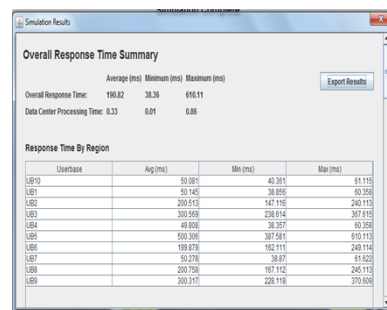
Simulation Results

Overall Response Time Summary

| | Average (ms) | Minimum (ms) | Maximum (ms) |
|---|---|---|---|
| Overall Response Time: | 190.82 | 38.36 | 610.11 |
| Data Center Processing Time: | 0.33 | 0.01 | 0.86 |

Export Results

Response Time By Region

| Userbase | Avg (ms) | Min (ms) | Max (ms) |
|---|---|---|---|
| UB10 | 50.081 | 40.361 | 61.115 |
| UB1 | 50.145 | 38.856 | 60.358 |
| UB2 | 200.513 | 147.116 | 240.113 |
| UB3 | 300.569 | 238.614 | 367.615 |
| UB4 | 49.808 | 38.357 | 60.358 |
| UB5 | 500.306 | 387.581 | 610.113 |
| UB6 | 199.879 | 162.111 | 249.114 |
| UB7 | 50.278 | 38.87 | 61.622 |
| UB8 | 200.758 | 167.112 | 245.113 |
| UB9 | 300.317 | 228.119 | 370.609 |